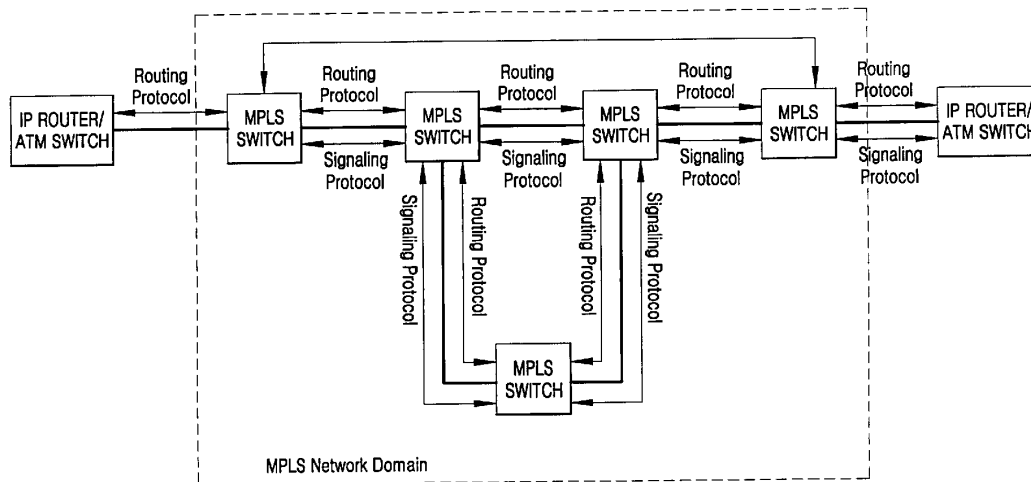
Routing Protocol

IP ROUTER/ ATM SWITCH

MPLS SWITCH

Routing Protocol

Signaling Protocol

MPLS SWITCH

Routing Protocol

Signaling Protocol

MPLS SWITCH

Routing Protocol

Signaling Protocol

MPLS SWITCH

Routing Protocol

Signaling Protocol

IP ROUTER/ ATM SWITCH

Signaling Protocol

Routing Protocol

Routing Protocol

Signaling Protocol

MPLS SWITCH

MPLS Network Domain